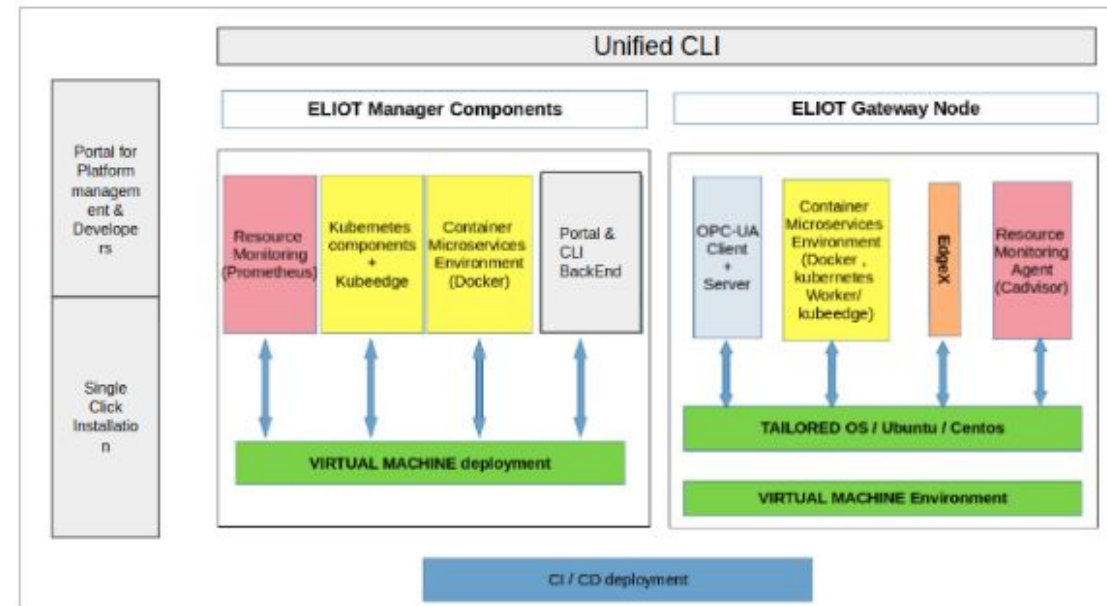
Unified CLI

Portal for Platform management & Developers

Single Click Installation

ELIOT Manager Components

Resource Monitoring (Prometheus)

Kubernetes components + Kubeedge

Container Microservices Environment (Docker)

Portal & CLI BackEnd

VIRTUAL MACHINE deployment

ELIOT Gateway Node

OPC-UA Client + Server

Container Microservices Environment (Docker , kubernetes Worker/ kubeedge)

EdgeX

Resource Monitoring Agent (Cadvisor)

TAILORED OS / Ubuntu / Centos

VIRTUAL MACHINE Environment

CI / CD deployment